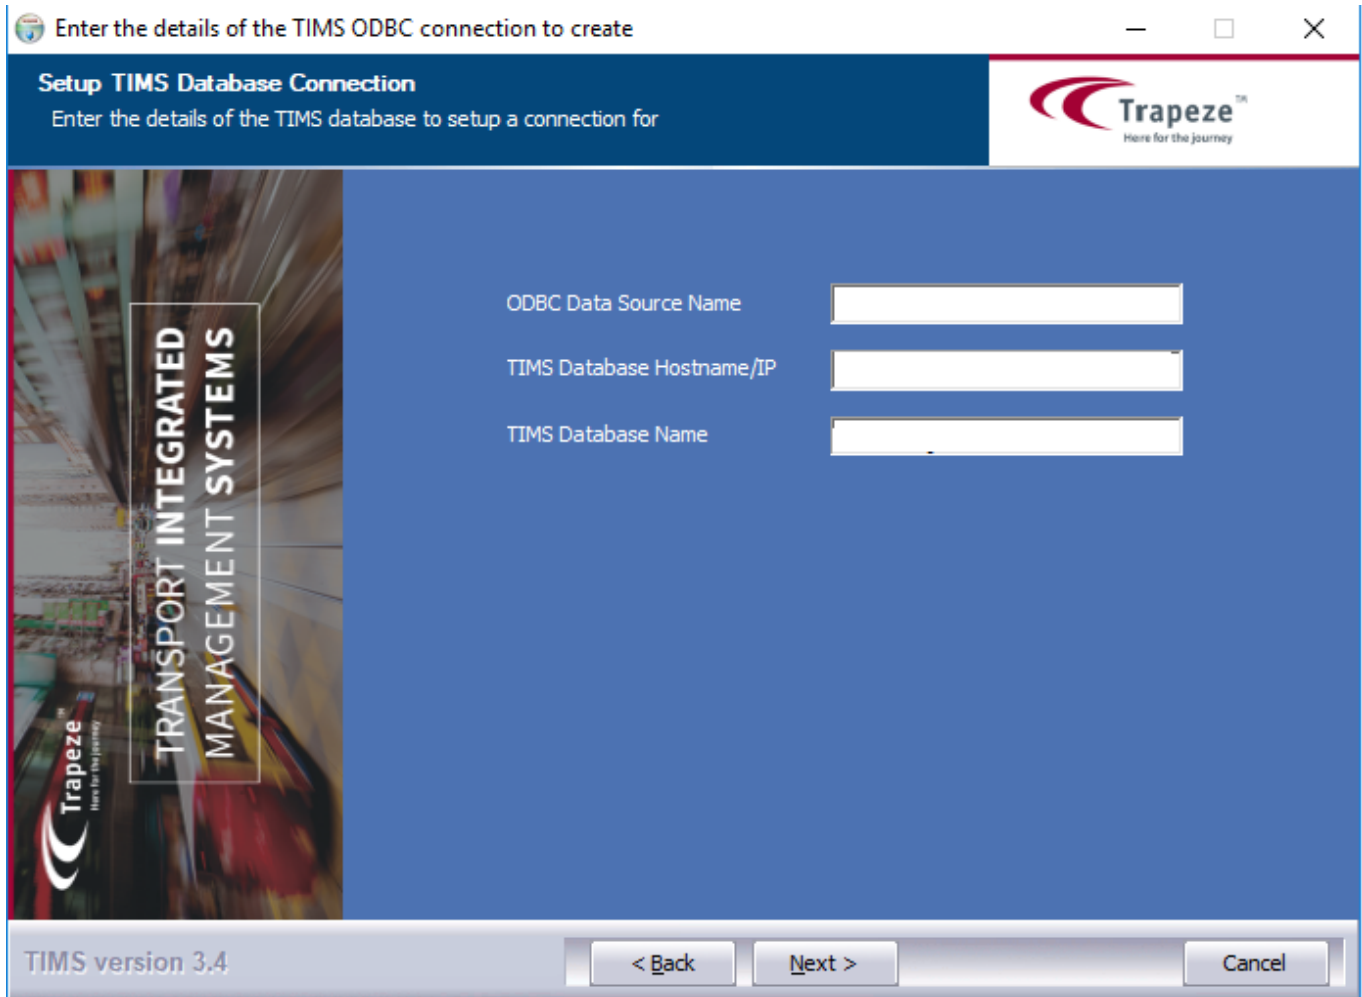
Enter the details of the TIMS ODBC connection to create

Setup TIMS Database Connection
Enter the details of the TIMS database to setup a connection for

Trapeze™
Here for the journey

TRANSPORT INTEGRATED MANAGEMENT SYSTEMS

Trapeze
Here for the journey

ODBC Data Source Name

TIMS Database Hostname/IP

TIMS Database Name

TIMS version 3.4

< Back

Next >

Cancel